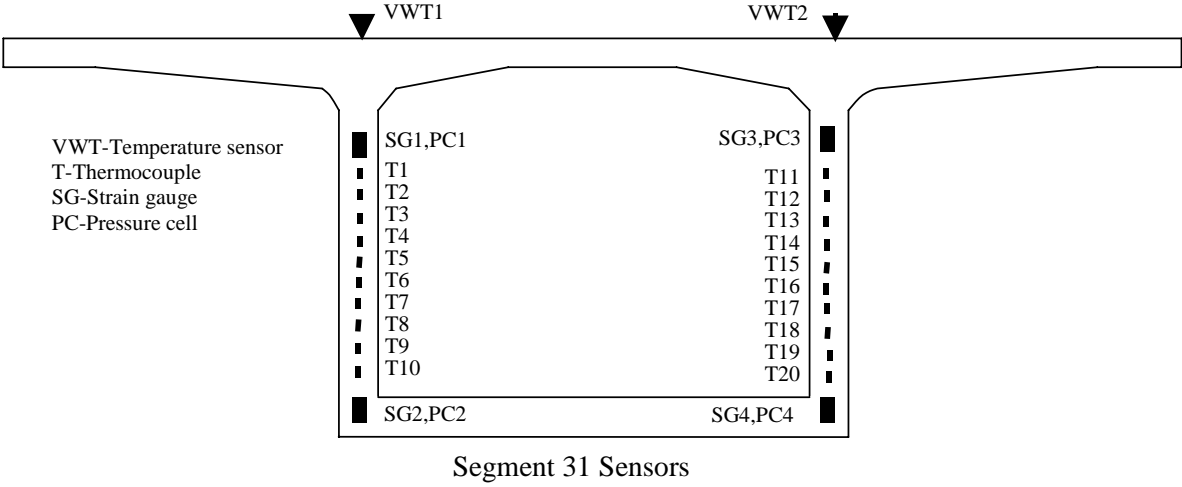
VWT1

VWT2

VWT-Temperature sensor
T-Thermocouple
SG-Strain gauge
PC-Pressure cell

SG1,PC1

T1
T2
T3
T4
T5
T6
T7
T8
T9
T10

SG3,PC3

T11
T12
T13
T14
T15
T16
T17
T18
T19
T20

SG2,PC2

SG4,PC4

Segment 31 Sensors